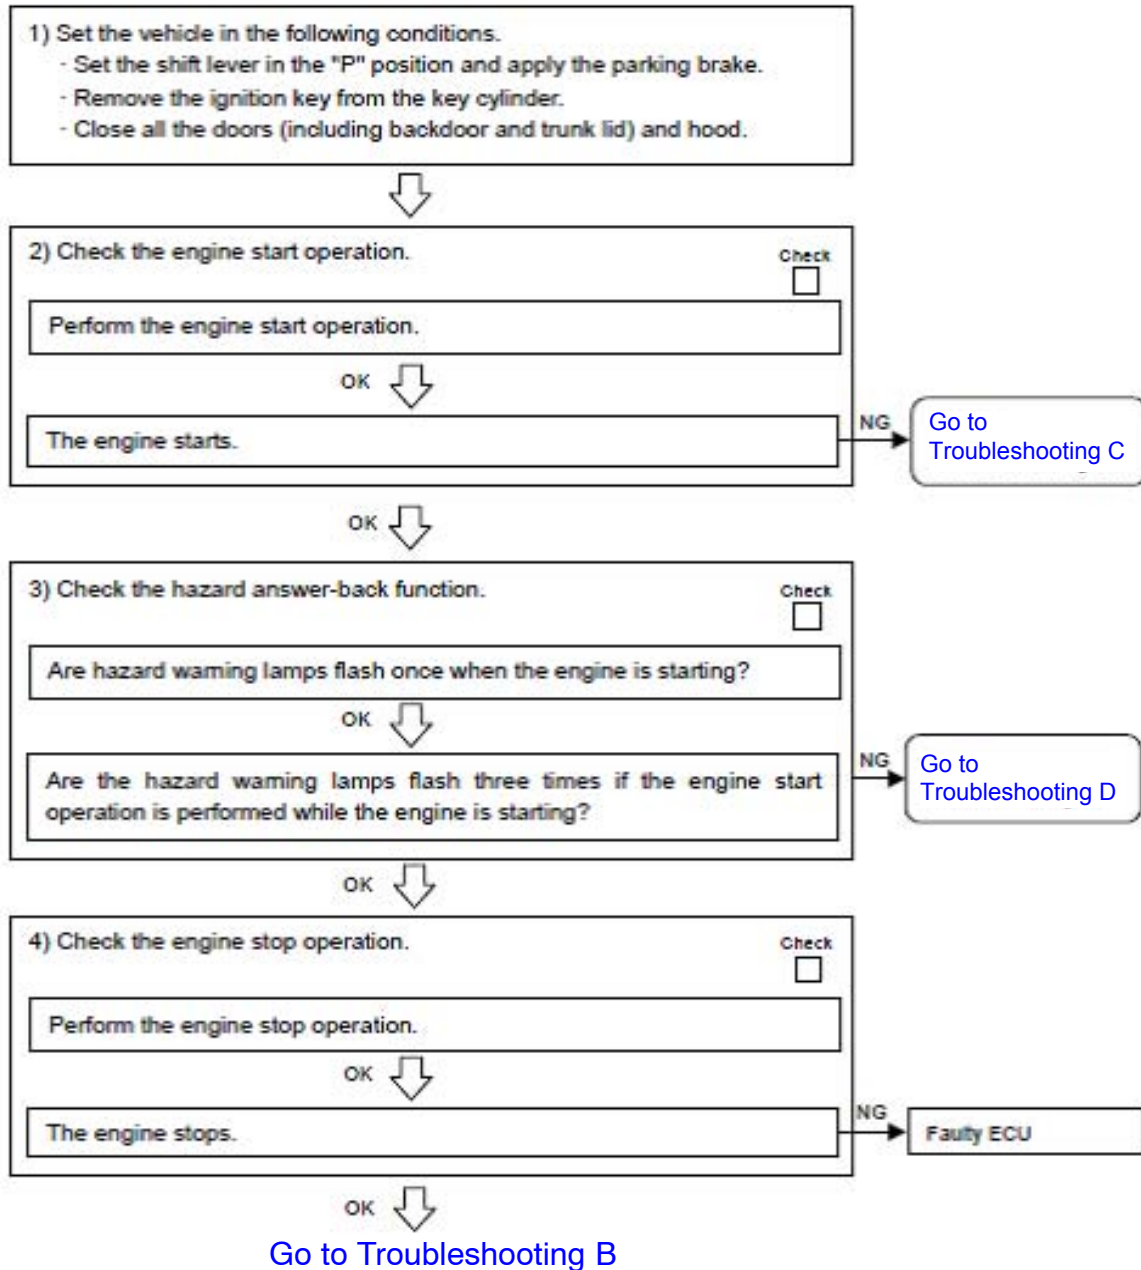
1) Set the vehicle in the following conditions.
- Set the shift lever in the "P" position and apply the parking brake.
- Remove the ignition key from the key cylinder.
- Close all the doors (including backdoor and trunk lid) and hood.

2) Check the engine start operation.

Check

Perform the engine start operation.

OK

The engine starts.

NG

Go to Troubleshooting C

OK

3) Check the hazard answer-back function.

Check

Are hazard warning lamps flash once when the engine is starting?

OK

Are the hazard warning lamps flash three times if the engine start operation is performed while the engine is starting?

NG

Go to Troubleshooting D

OK

4) Check the engine stop operation.

Check

Perform the engine stop operation.

OK

The engine stops.

NG

Faulty ECU

OK

Go to Troubleshooting B